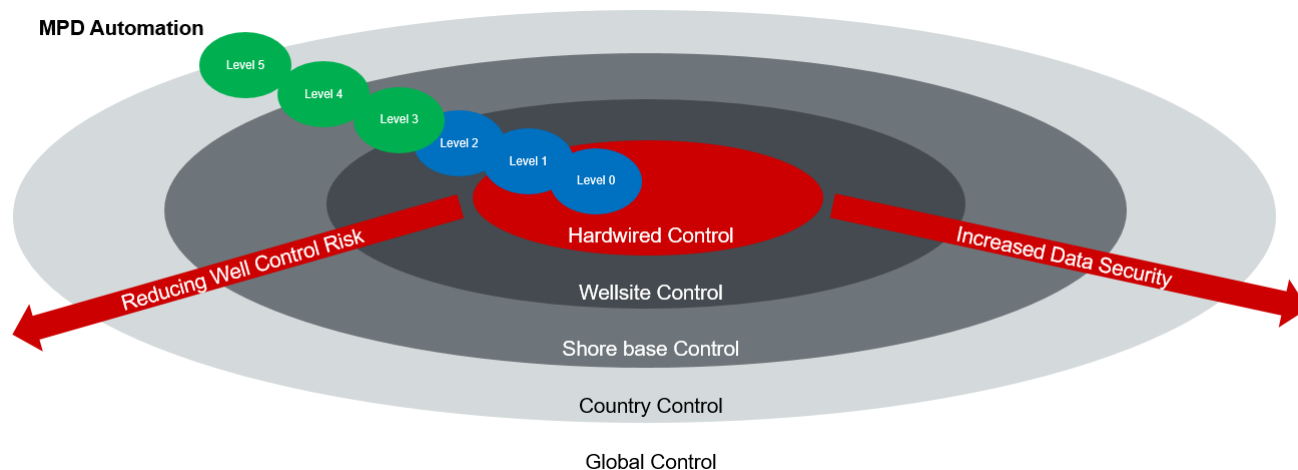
MPD Automation

Level 5

Level 4

Level 3

Level 2

Level 1

Level 0

Hardwired Control

Reducing Well Control Risk

Increased Data Security

Wellsite Control

Shore base Control

Country Control

Global Control